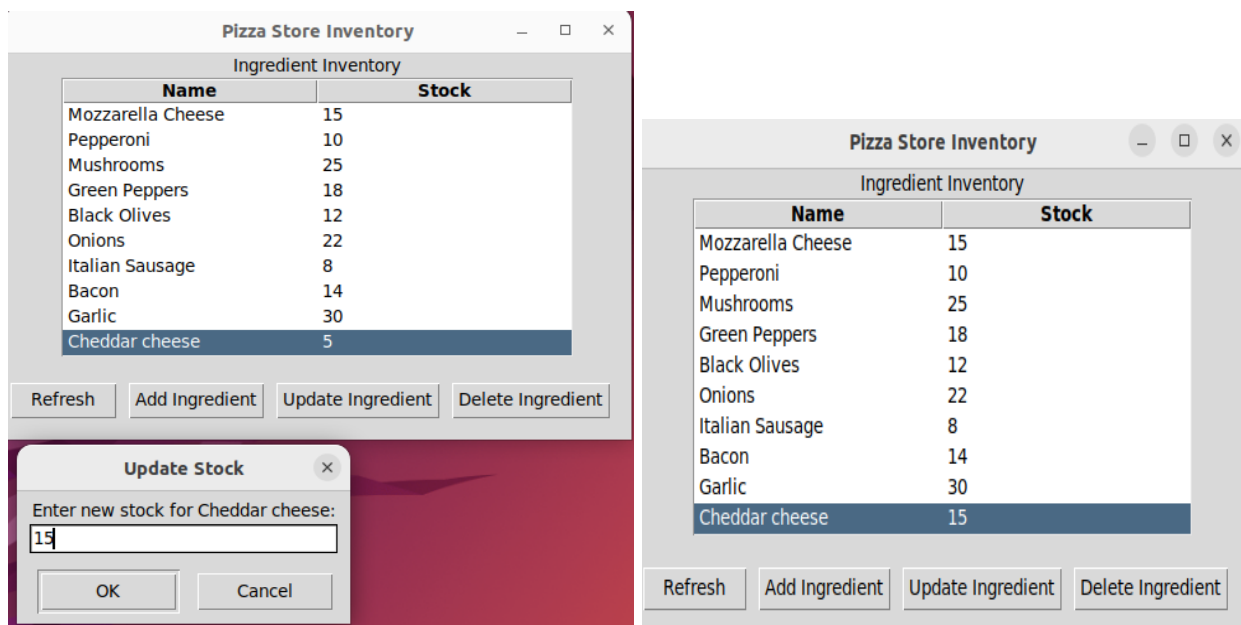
Pizza Store Inventory

Ingredient Inventory

| Name | Stock |
|---|---|
| Mozzarella Cheese | 15 |
| Pepperoni | 10 |
| Mushrooms | 25 |
| Green Peppers | 18 |
| Black Olives | 12 |
| Onions | 22 |
| Italian Sausage | 8 |
| Bacon | 14 |
| Garlic | 30 |
| Cheddar cheese | 5 |

Refresh Add Ingredient Update Ingredient Delete Ingredient

Update Stock

Enter new stock for Cheddar cheese:

15

OK Cancel

Pizza Store Inventory

Ingredient Inventory

| Name | Stock |
|---|---|
| Mozzarella Cheese | 15 |
| Pepperoni | 10 |
| Mushrooms | 25 |
| Green Peppers | 18 |
| Black Olives | 12 |
| Onions | 22 |
| Italian Sausage | 8 |
| Bacon | 14 |
| Garlic | 30 |
| Cheddar cheese | 15 |

Refresh Add Ingredient Update Ingredient Delete Ingredient